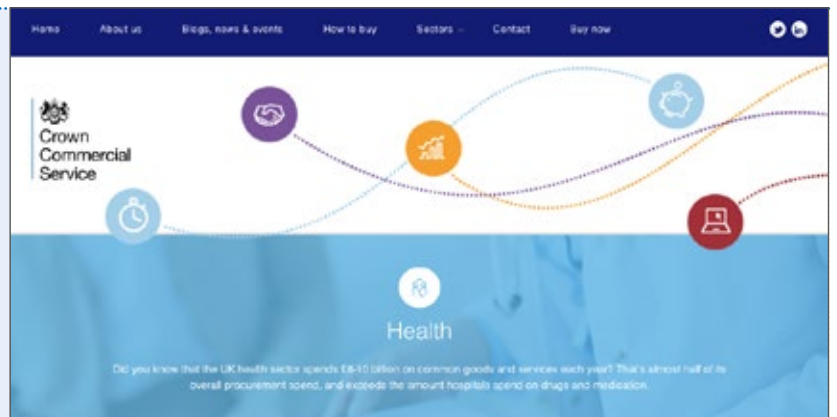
Home About us Blogs, news & events How to buy Sectors Contact Buy now

Crown Commercial Service

Health

Did you know that the UK health sector spends £8-10 billion on common goods and services each year? That's almost half of its overall procurement spend, and exceeds the amount hospitals spend on drugs and medication.